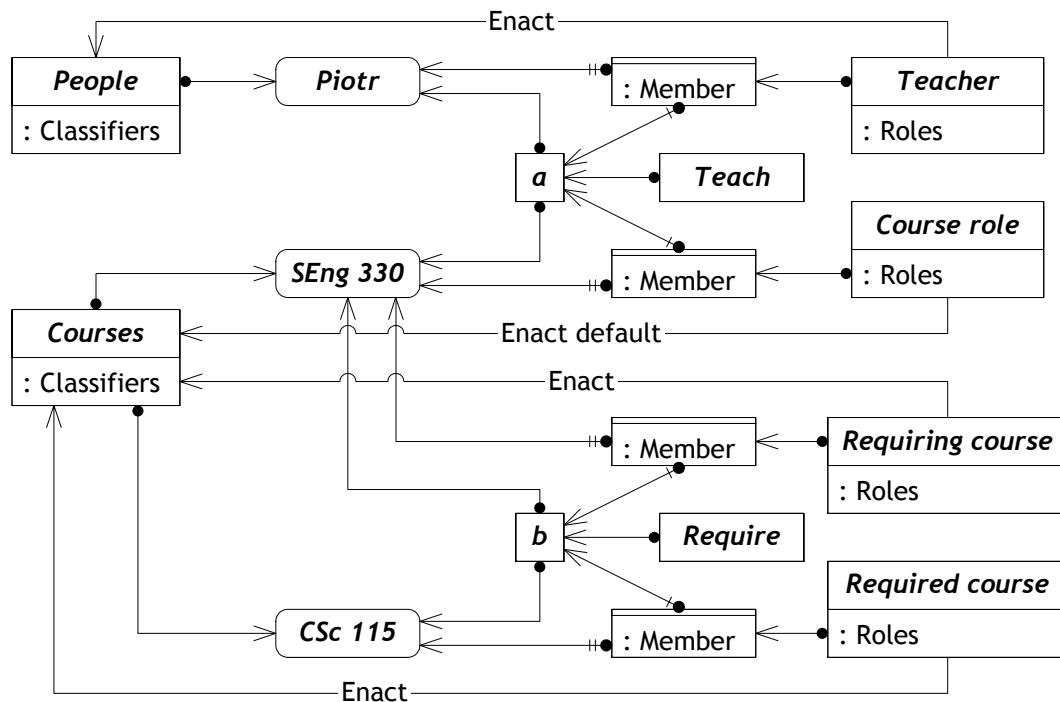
Enact

People
: Classifiers

Piotr

: Member

Teacher
: Roles

a

Teach

SEng 330

: Member

Course role
: Roles

Courses
: Classifiers

Enact default

Enact

: Member

Requiring course
: Roles

b

Require

CSc 115

: Member

Required course
: Roles

Enact